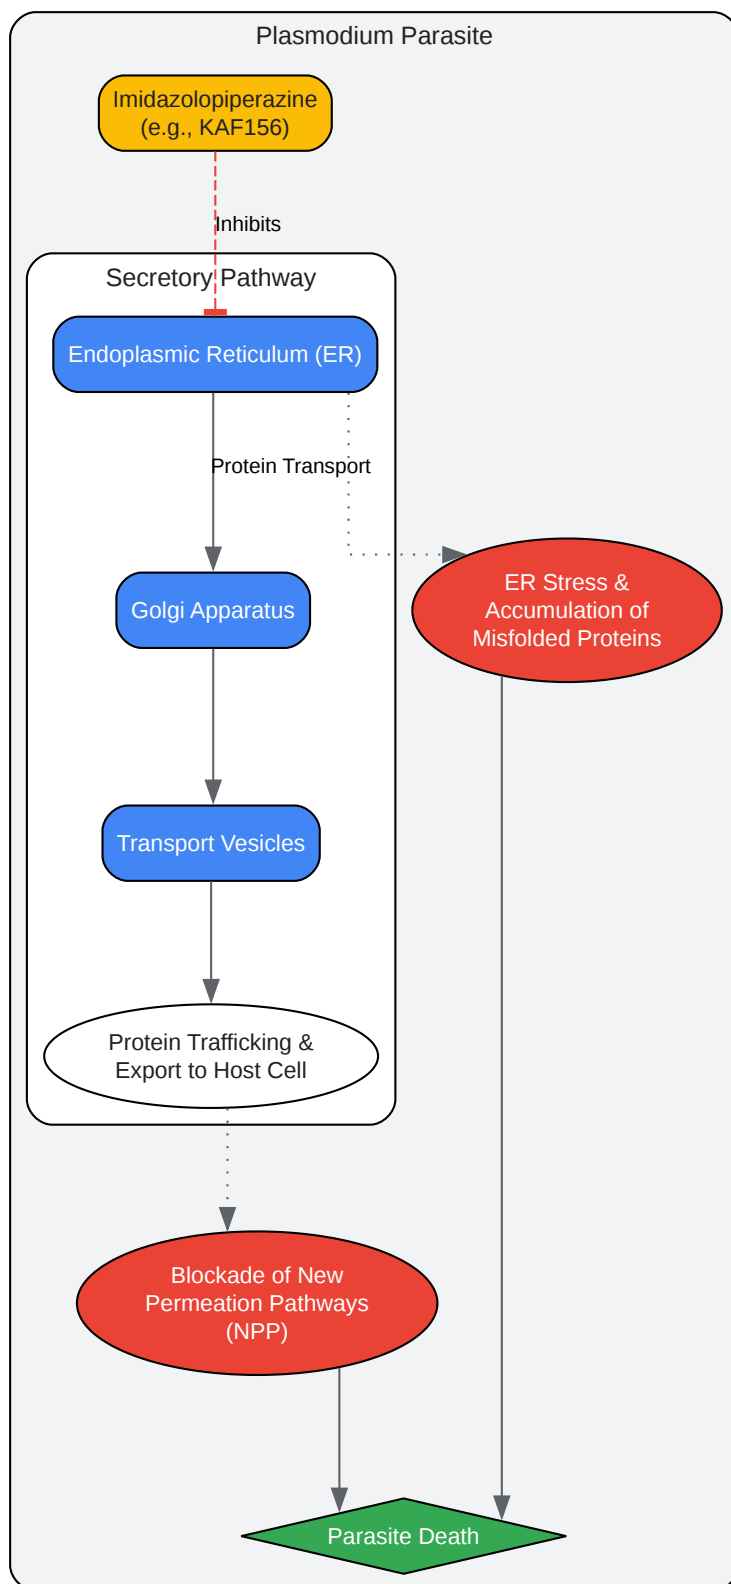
Plasmodium Parasite

Imidazolopiperazine (e.g., KAF156)

Inhibits

Secretory Pathway

Endoplasmic Reticulum (ER)

Protein Transport

Golgi Apparatus

Transport Vesicles

Protein Trafficking & Export to Host Cell

ER Stress & Accumulation of Misfolded Proteins

Blockade of New Permeation Pathways (NPP)

Parasite Death